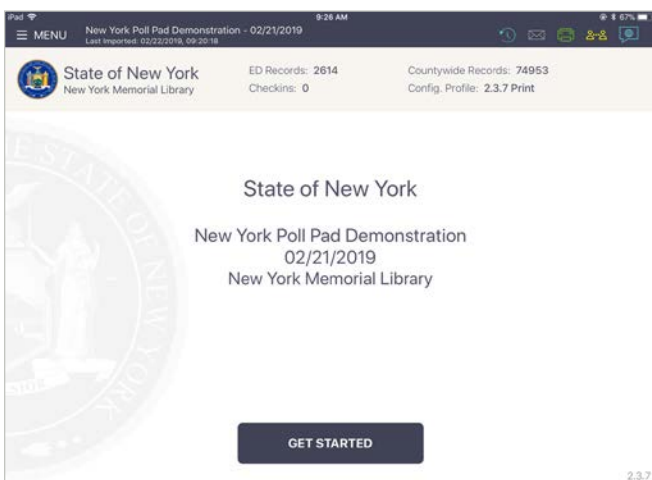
iPad 9:26 AM 67%

≡ MENU New York Poll Pad Demonstration - 02/21/2019
Last Imported: 02/22/2019, 09:20:18

State of New York
New York Memorial Library

ED Records: 2614
Checkins: 0

Countywide Records: 74953
Config. Profile: 2.3.7 Print

State of New York

New York Poll Pad Demonstration
02/21/2019
New York Memorial Library

GET STARTED

2.3.7